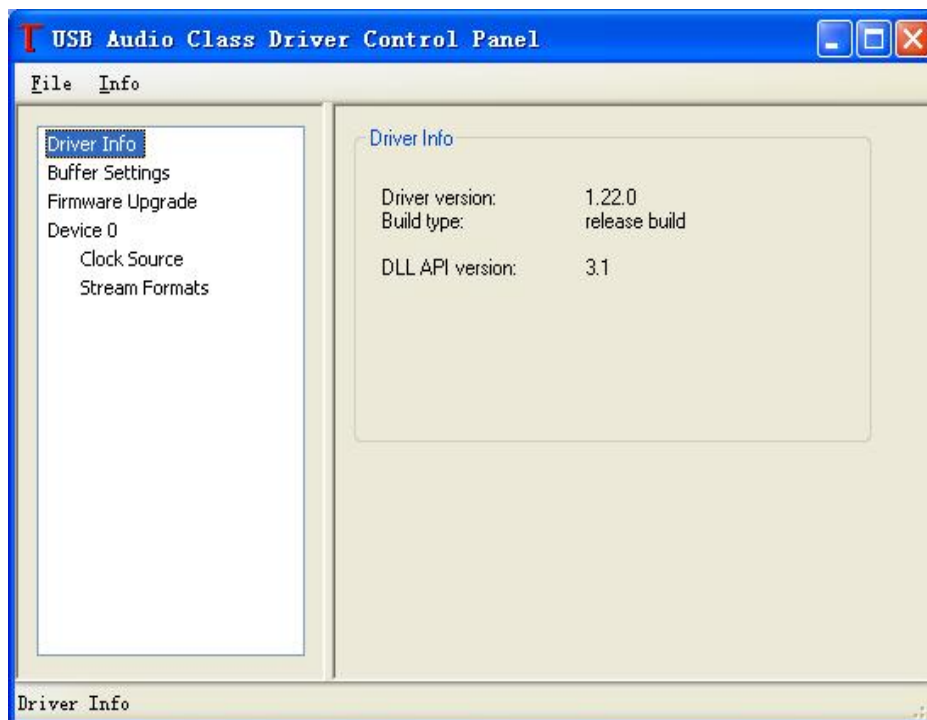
USB Audio Class Driver Control Panel

File Info

Driver Info
Buffer Settings
Firmware Upgrade
Device 0
Clock Source
Stream Formats

Driver Info

| | |
|---|---|
| Driver version: | 1.22.0 |
| Build type: | release build |
| DLL API version: | 3.1 |

Driver Info